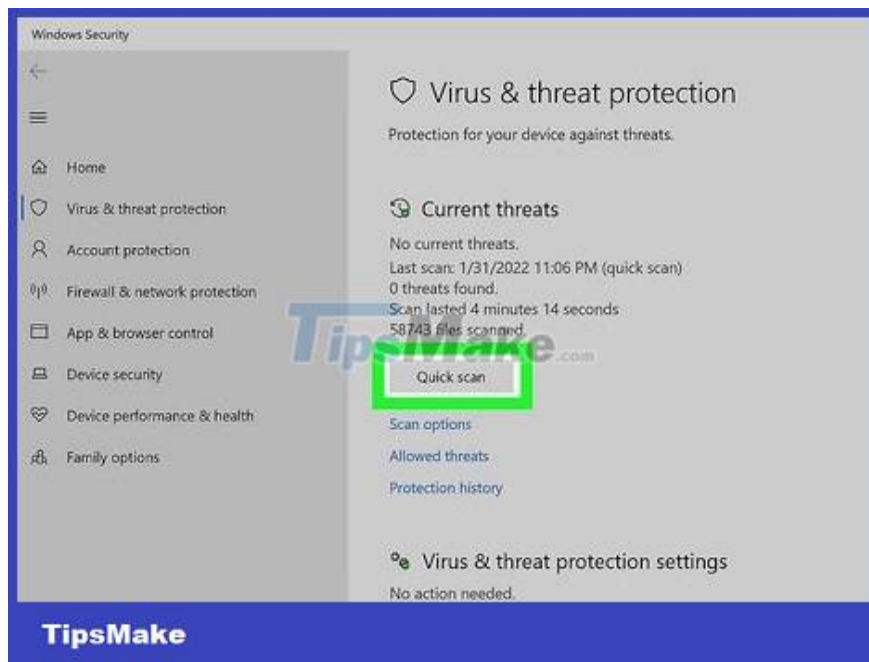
Windows Security

Home

Virus & threat protection

Account protection

Firewall & network protection

App & browser control

Device security

Device performance & health

Family options

Virus & threat protection

Protection for your device against threats.

Current threats

No current threats.
Last scan: 1/31/2022 11:06 PM (quick scan)
0 threats found.
Scan lasted 4 minutes 14 seconds
58743 files scanned.

TipsMake.com

Quick scan

Scan options

Allowed threats

Protection history

Virus & threat protection settings

No action needed.

TipsMake